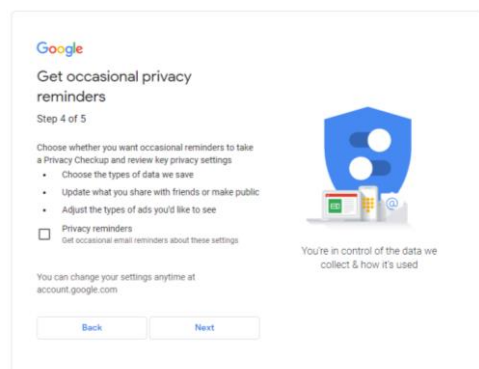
Google

Get occasional privacy reminders

Step 4 of 5

Choose whether you want occasional reminders to take a Privacy Checkup and review key privacy settings

- Choose the types of data we save
- Update what you share with friends or make public
- Adjust the types of ads you'd like to see

Privacy reminders
Get occasional email reminders about these settings

You can change your settings anytime at account.google.com

Back

Next

You're in control of the data we collect & how it's used